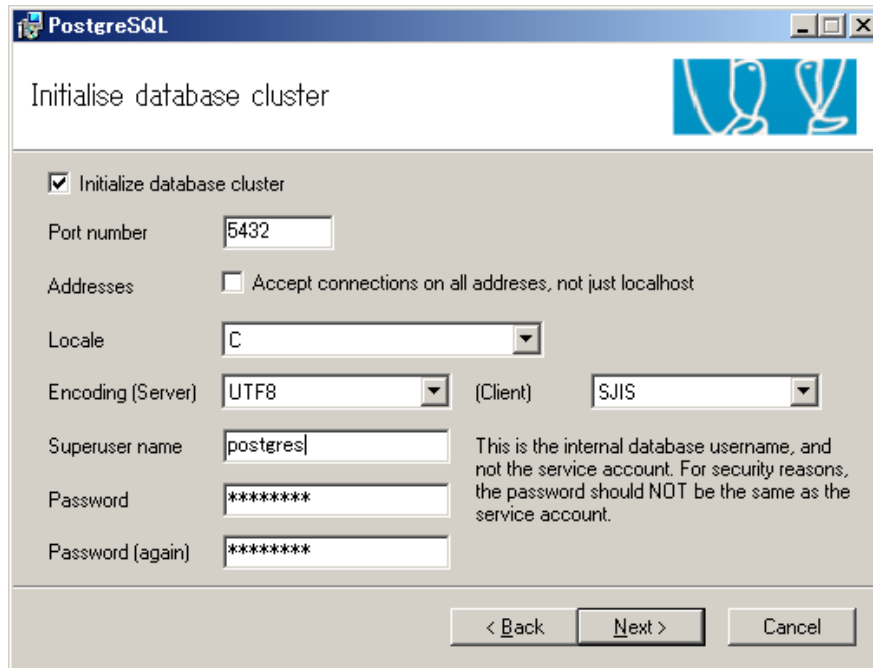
PostgreSQL

Initialise database cluster

☑ Initialize database cluster

Port number 5432

Addresses ☐ Accept connections on all addreses, not just localhost

Locale C

Encoding (Server) UTF8 (Client) SJIS

Superuser name postgres

Password ********

Password (again) ********

This is the internal database username, and not the service account. For security reasons, the password should NOT be the same as the service account.

< Back Next > Cancel